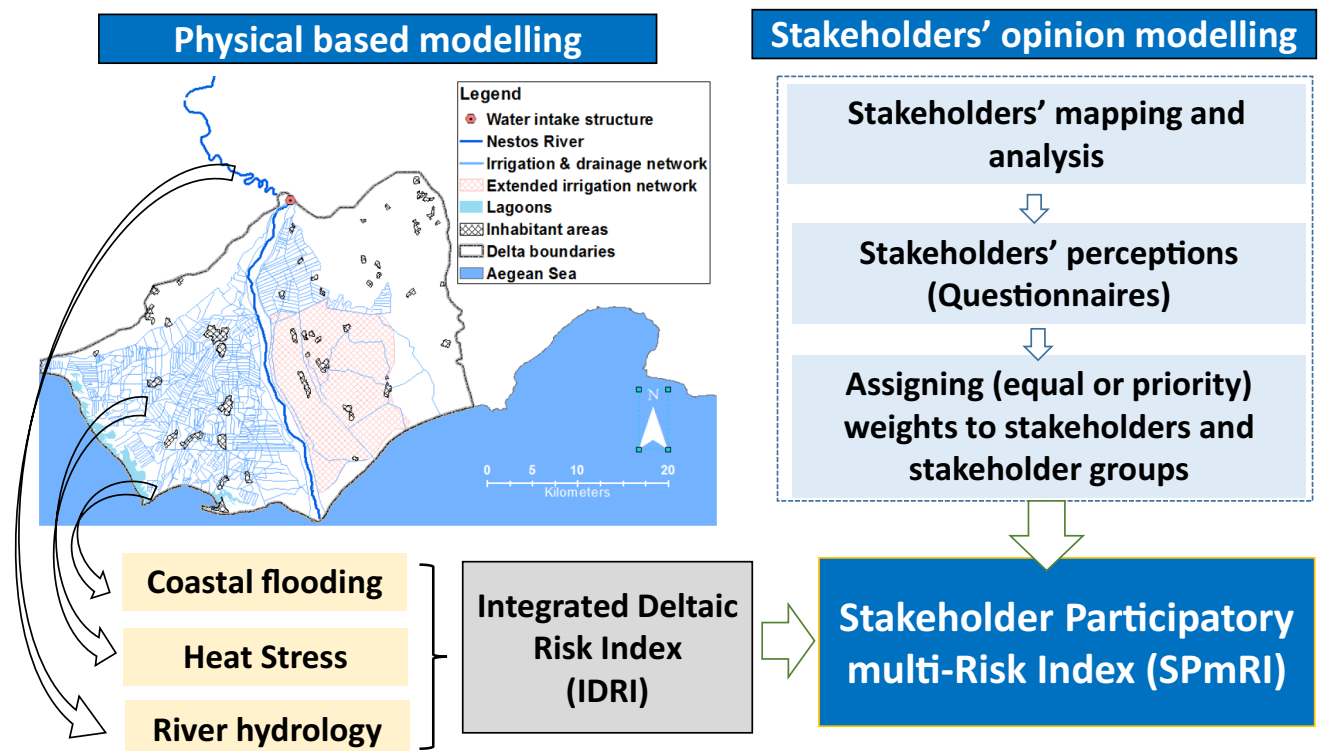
Physical based modelling

Stakeholders' opinion modelling

Legend
Water intake structure
Nestos River
Irrigation & drainage network
Extended irrigation network
Lagoons
Inhabitant areas
Delta boundaries
Aegean Sea

N

0 5 10 20
Kilometers

Stakeholders' mapping and analysis

Stakeholders' perceptions (Questionnaires)

Assigning (equal or priority) weights to stakeholders and stakeholder groups

Coastal flooding

Heat Stress

River hydrology

Integrated Deltaic Risk Index (IDRI)

Stakeholder Participatory multi-Risk Index (SPmRI)